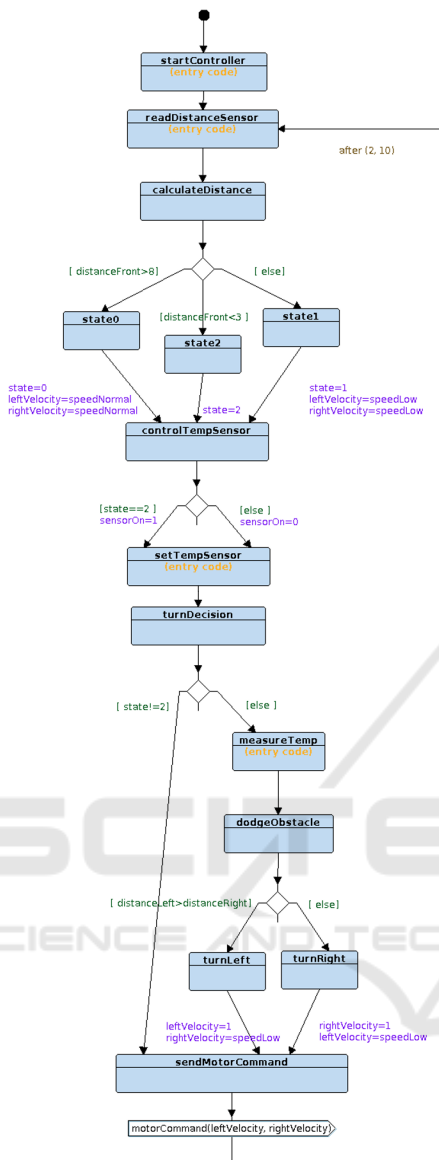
startController
(entry code)

readDistanceSensor
(entry code)

after (2, 10)

calculateDistance

[ distanceFront>8]

[ else]

[distanceFront<3 ]

state0

state2

state1

state=0
leftVelocity=speedNormal
rightVelocity=speedNormal

state=2

state=1
leftVelocity=speedLow
rightVelocity=speedLow

controlTempSensor

[state==2 ]
sensorOn=1

[else ]
sensorOn=0

setTempSensor
(entry code)

turnDecision

[ state!=2]

[else ]

measureTemp
(entry code)

dodgeObstacle

[ distanceLeft>distanceRight]

[ else]

turnLeft

turnRight

leftVelocity=1
rightVelocity=speedLow

rightVelocity=1
leftVelocity=speedLow

sendMotorCommand

motorCommand(leftVelocity, rightVelocity)